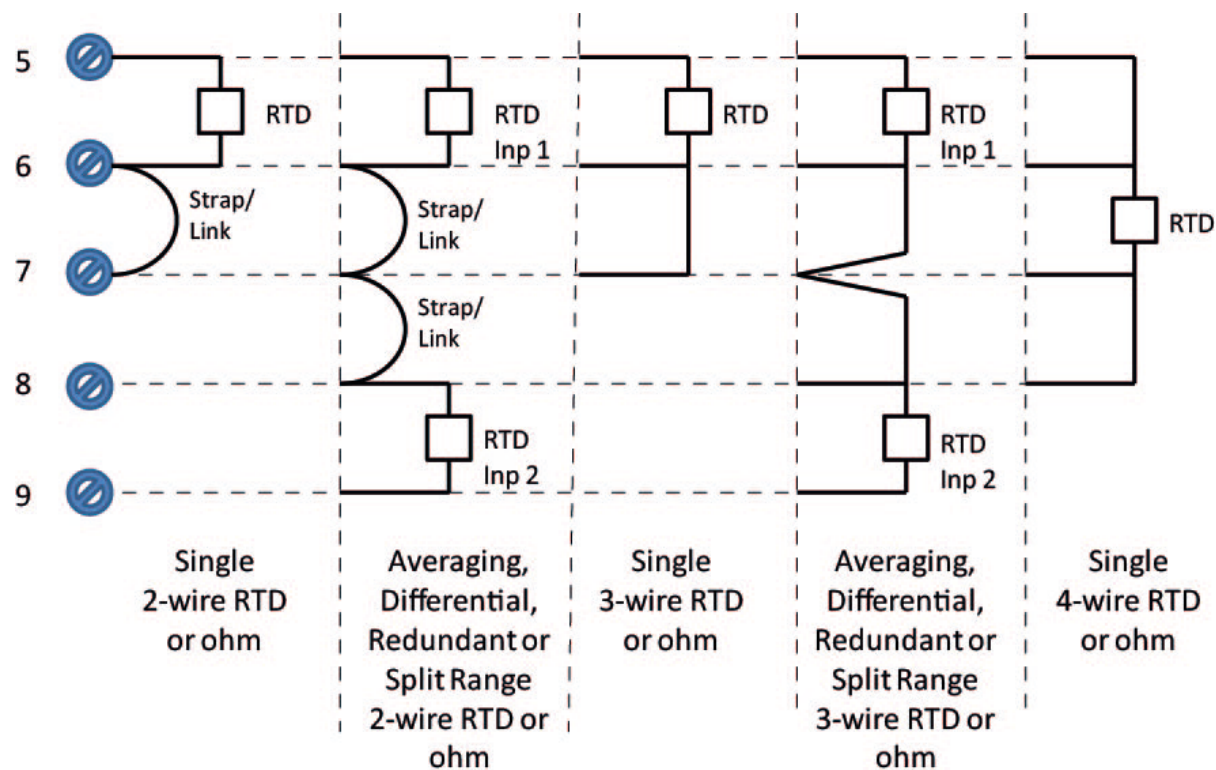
5
6
7
8
9

RTD
Strap/ Link

Single 2-wire RTD or ohm

RTD Inp 1
Strap/ Link
Strap/ Link
RTD Inp 2

Averaging, Differential, Redundant or Split Range 2-wire RTD or ohm

RTD

Single 3-wire RTD or ohm

RTD Inp 1
RTD Inp 2

Averaging, Differential, Redundant or Split Range 3-wire RTD or ohm

RTD

Single 4-wire RTD or ohm